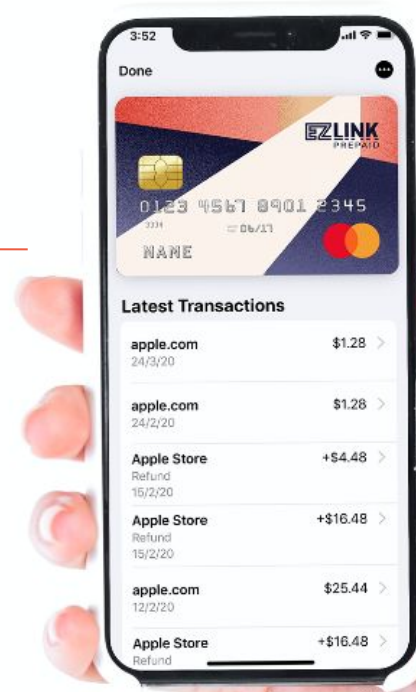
3:52

Done

EZLINK
PREPAID

0123 4567 8901 2345
3314
06/17
NAME

Latest Transactions

apple.com
24/3/20
$1.28

apple.com
24/2/20
$1.28

Apple Store
Refund
15/2/20
+$4.48

Apple Store
Refund
15/2/20
+$16.48

apple.com
12/2/20
$25.44

Apple Store
Refund
+$16.48